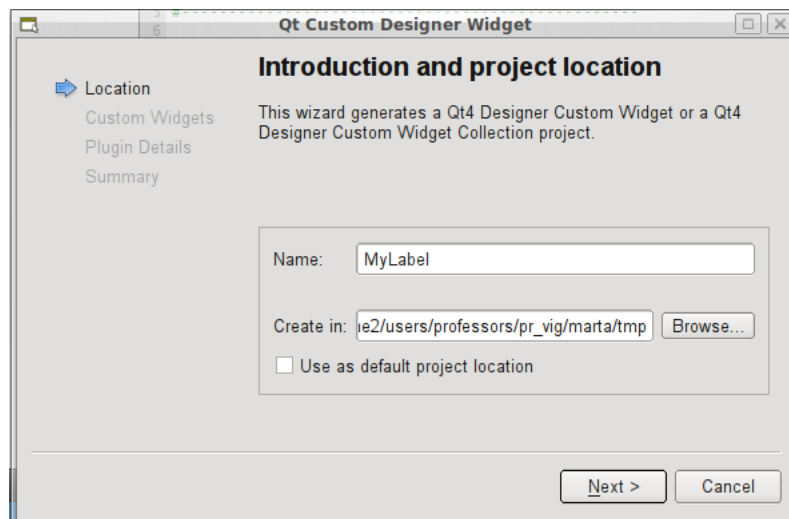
Qt Custom Designer Widget

Location
Custom Widgets
Plugin Details
Summary

Introduction and project location

This wizard generates a Qt4 Designer Custom Widget or a Qt4 Designer Custom Widget Collection project.

Name: MyLabel

Create in: ıe2/users/professors/pr_vig/marta/tmp Browse...

Use as default project location

Next > Cancel